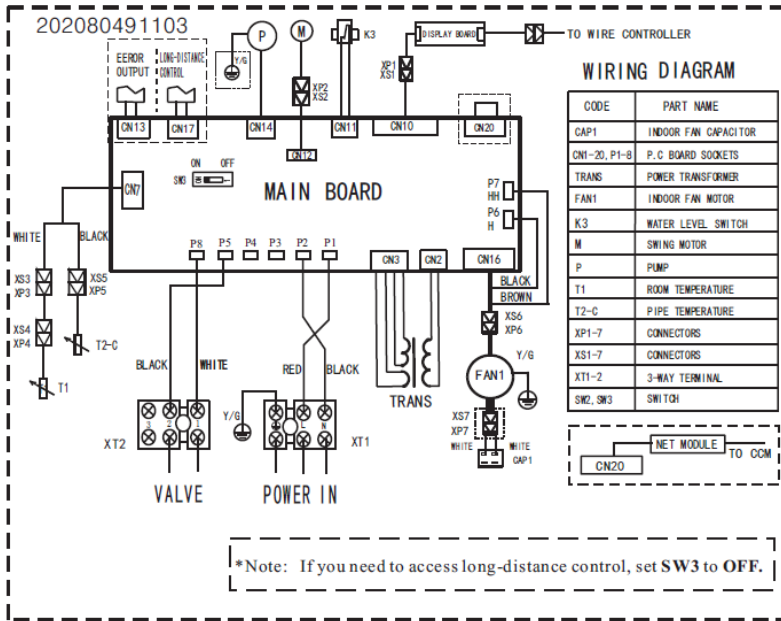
202080491103

P

M

K3

DISPLAY BOARD

TO WIRE CONTROLLER

WIRING DIAGRAM

EEROR OUTPUT

LONG-DISTANCE CONTROL

Y/G

XP2 XS2

XP1 XS1

CN13 CN17 CN14 CN11 CN10 CN20

CN12

ON OFF

SW3

CN7

MAIN BOARD

P7 HH

P6 H

WHITE BLACK

P8 P5 P4 P3 P2 P1

CN3 CN2 CN16

XS3 XP3

XS5 XP5

XS4 XP4

T2-C

T1

BLACK WHITE

RED BLACK

BLACK BROWN

XS6 XP6

Y/G

FAN1

TRANS

XS7 XP7

WHITE WHITE

CAP1

Y/G

XT2

XT1

VALVE

POWER IN

| CODE | PART NAME |
|---|---|
| CAP1 | INDOOR FAN CAPACITOR |
| CN1-20, P1-8 | P.C BOARD SOCKETS |
| TRANS | POWER TRANSFORMER |
| FAN1 | INDOOR FAN MOTOR |
| K3 | WATER LEVEL SWITCH |
| M | SWING MOTOR |
| P | PUMP |
| T1 | ROOM TEMPERATURE |
| T2-C | PIPE TEMPERATURE |
| XP1-7 | CONNECTORS |
| XS1-7 | CONNECTORS |
| XT1-2 | 3-WAY TERMINAL |
| SW2, SW3 | SWITCH |

NET MODULE

CN20

TO CCM

*Note: If you need to access long-distance control, set SW3 to OFF.